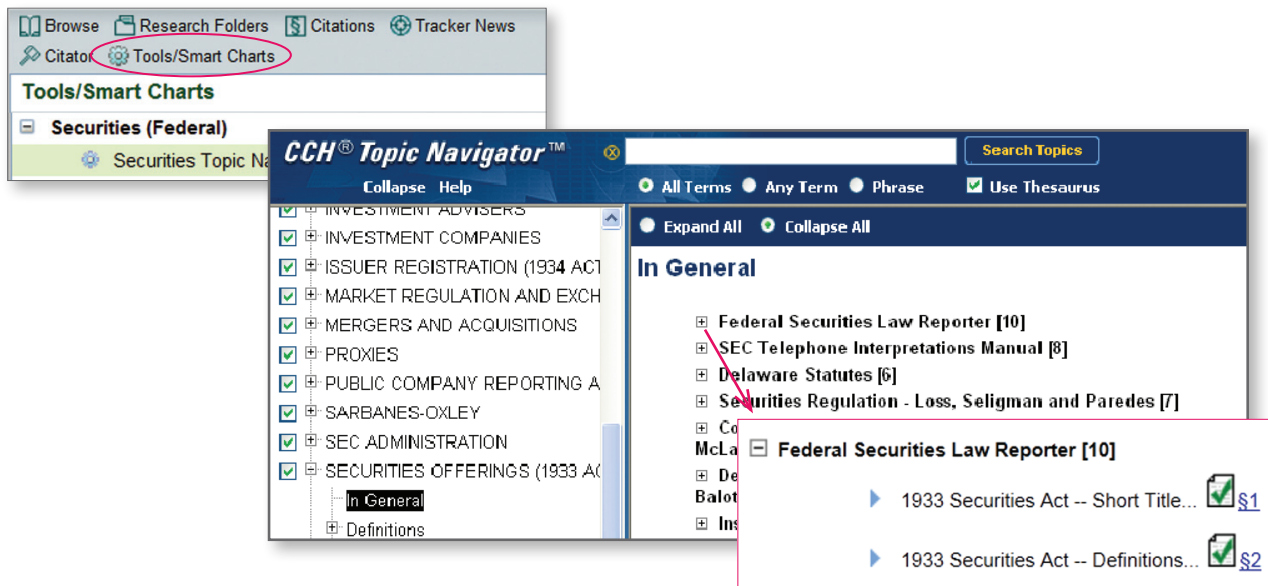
Browse Research Folders Citations Tracker News
Citator Tools/Smart Charts

Tools/Smart Charts

Securities (Federal)

Securities Topic Na

CCH® Topic Navigator™

Search Topics

Collapse Help

All Terms Any Term Phrase Use Thesaurus

INVESTMENT ADVISERS
INVESTMENT COMPANIES
ISSUER REGISTRATION (1934 ACT
MARKET REGULATION AND EXCH
MERGERS AND ACQUISITIONS
PROXIES
PUBLIC COMPANY REPORTING A
SARBANES-OXLEY
SEC ADMINISTRATION
SECURITIES OFFERINGS (1933 AC
In General
Definitions

Expand All Collapse All

In General

Federal Securities Law Reporter [10]
SEC Telephone Interpretations Manual [8]
Delaware Statutes [6]
Securities Regulation - Loss, Seligman and Paredes [7]
Co
McLa
De
Balot
Ins

Federal Securities Law Reporter [10]

1933 Securities Act -- Short Title... §1

1933 Securities Act -- Definitions... §2